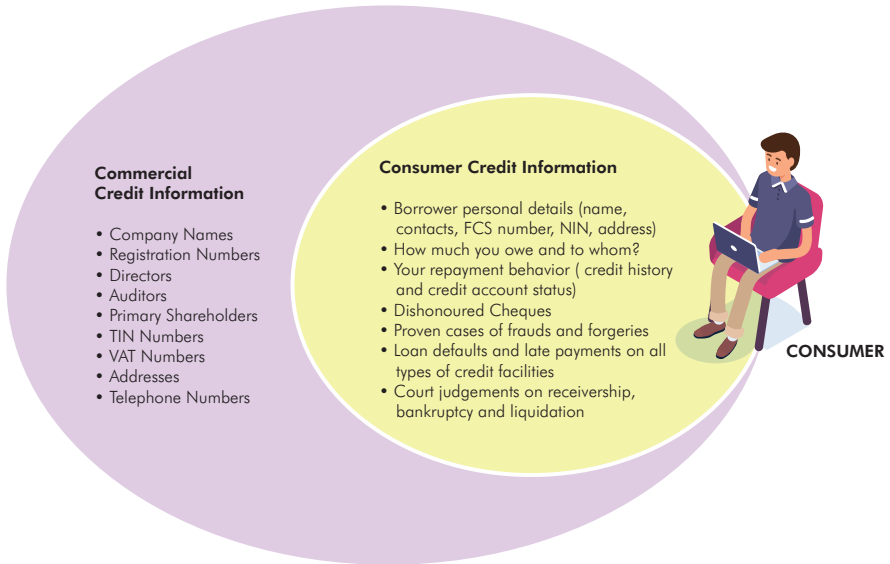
Commercial Credit Information

• Company Names
• Registration Numbers
• Directors
• Auditors
• Primary Shareholders
• TIN Numbers
• VAT Numbers
• Addresses
• Telephone Numbers

Consumer Credit Information

• Borrower personal details (name, contacts, FCS number, NIN, address)
• How much you owe and to whom?
• Your repayment behavior ( credit history and credit account status)
• Dishonoured Cheques
• Proven cases of frauds and forgeries
• Loan defaults and late payments on all types of credit facilities
• Court judgements on receivership, bankruptcy and liquidation

CONSUMER